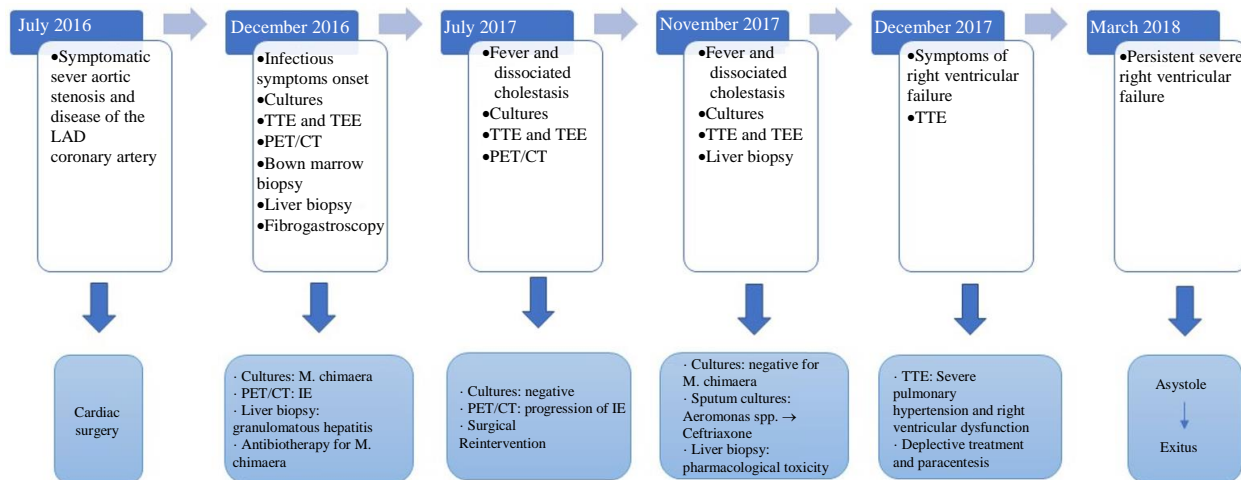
July 2016

•Symptomatic sever aortic stenosis and disease of the LAD coronary artery

Cardiac surgery

December 2016

•Infectious symptoms onset
•Cultures
•TTE and TEE
•PET/CT
•Bown marrow biopsy
•Liver biopsy
•Fibrogastroscopy

· Cultures: M. chimaera
· PET/CT: IE
· Liver biopsy: granulomatous hepatitis
· Antibiotherapy for M. chimaera

July 2017

•Fever and dissociated cholestasis
•Cultures
•TTE and TEE
•PET/CT

· Cultures: negative
· PET/CT: progression of IE
· Surgical Reintervention

November 2017

•Fever and dissociated cholestasis
•Cultures
•TTE and TEE
•Liver biopsy

· Cultures: negative for M. chimaera
· Sputum cultures: Aeromonas spp. → Ceftriaxone
· Liver biopsy: pharmacological toxicity

December 2017

•Symptoms of right ventricular failure
•TTE

· TTE: Severe pulmonary hypertension and right ventricular dysfunction
· Deplective treatment and paracentesis

March 2018

•Persistent severe right ventricular failure

Asystole
Exitus